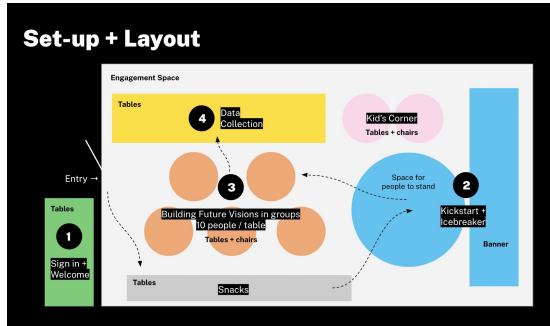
Set-up + Layout

Engagement Space

Tables

4
Data Collection

Kid's Corner
Tables + chairs

Entry →

Space for people to stand

2
Kickstart + Icebreaker

3
Building Future Visions in groups
10 people / table
Tables + chairs

Tables

1
Sign in + Welcome

Banner

Tables
Snacks